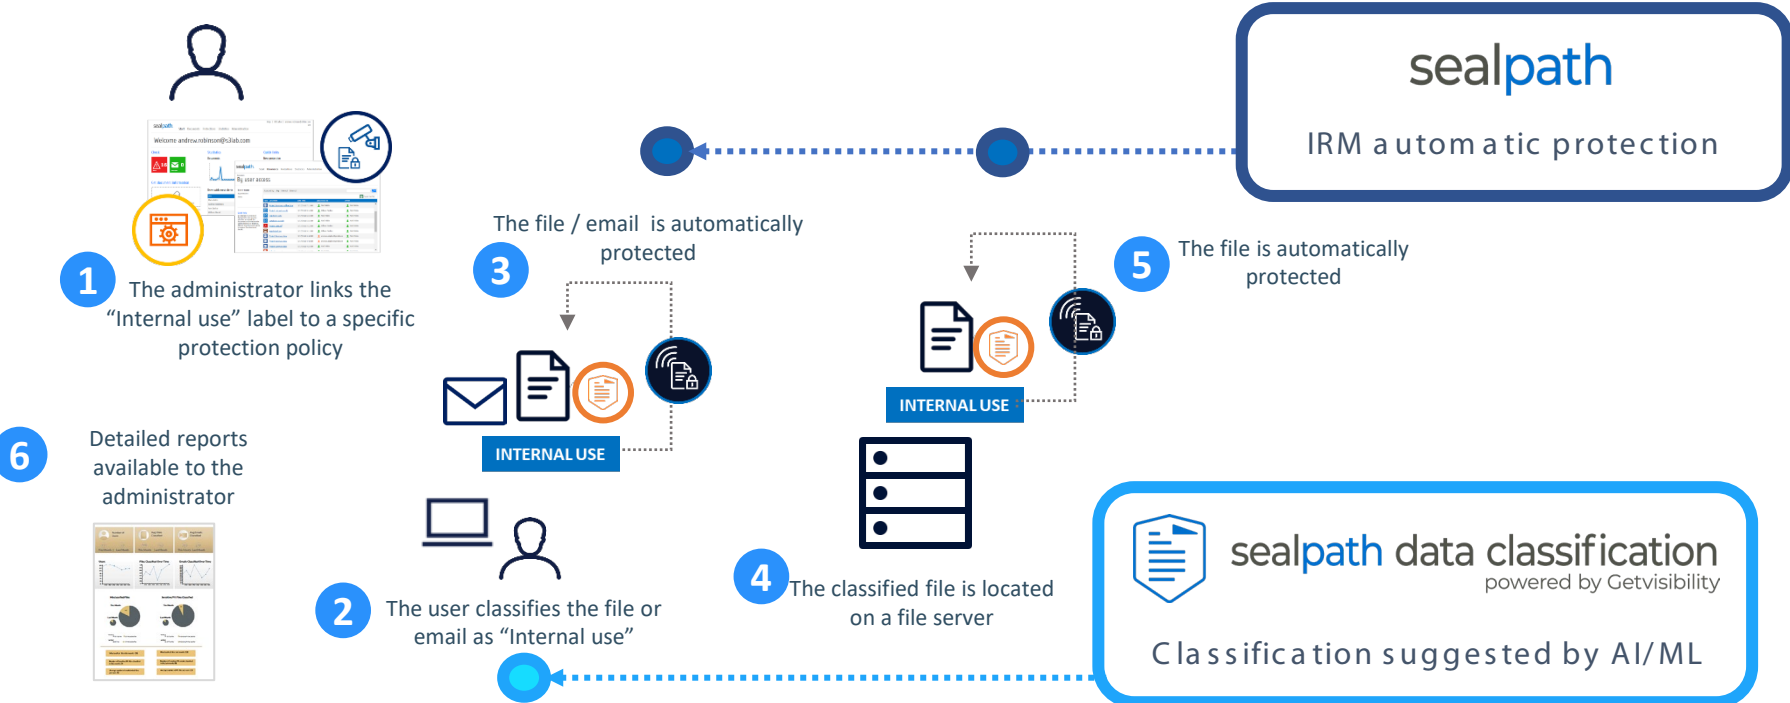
sealpath

IRM automatic protection

1 The administrator links the "Internal use" label to a specific protection policy

3 The file / email is automatically protected

INTERNAL USE

5 The file is automatically protected

INTERNAL USE

6 Detailed reports available to the administrator

2 The user classifies the file or email as "Internal use"

4 The classified file is located on a file server

sealpath data classification
powered by Getvisibility

Classification suggested by AI/ML